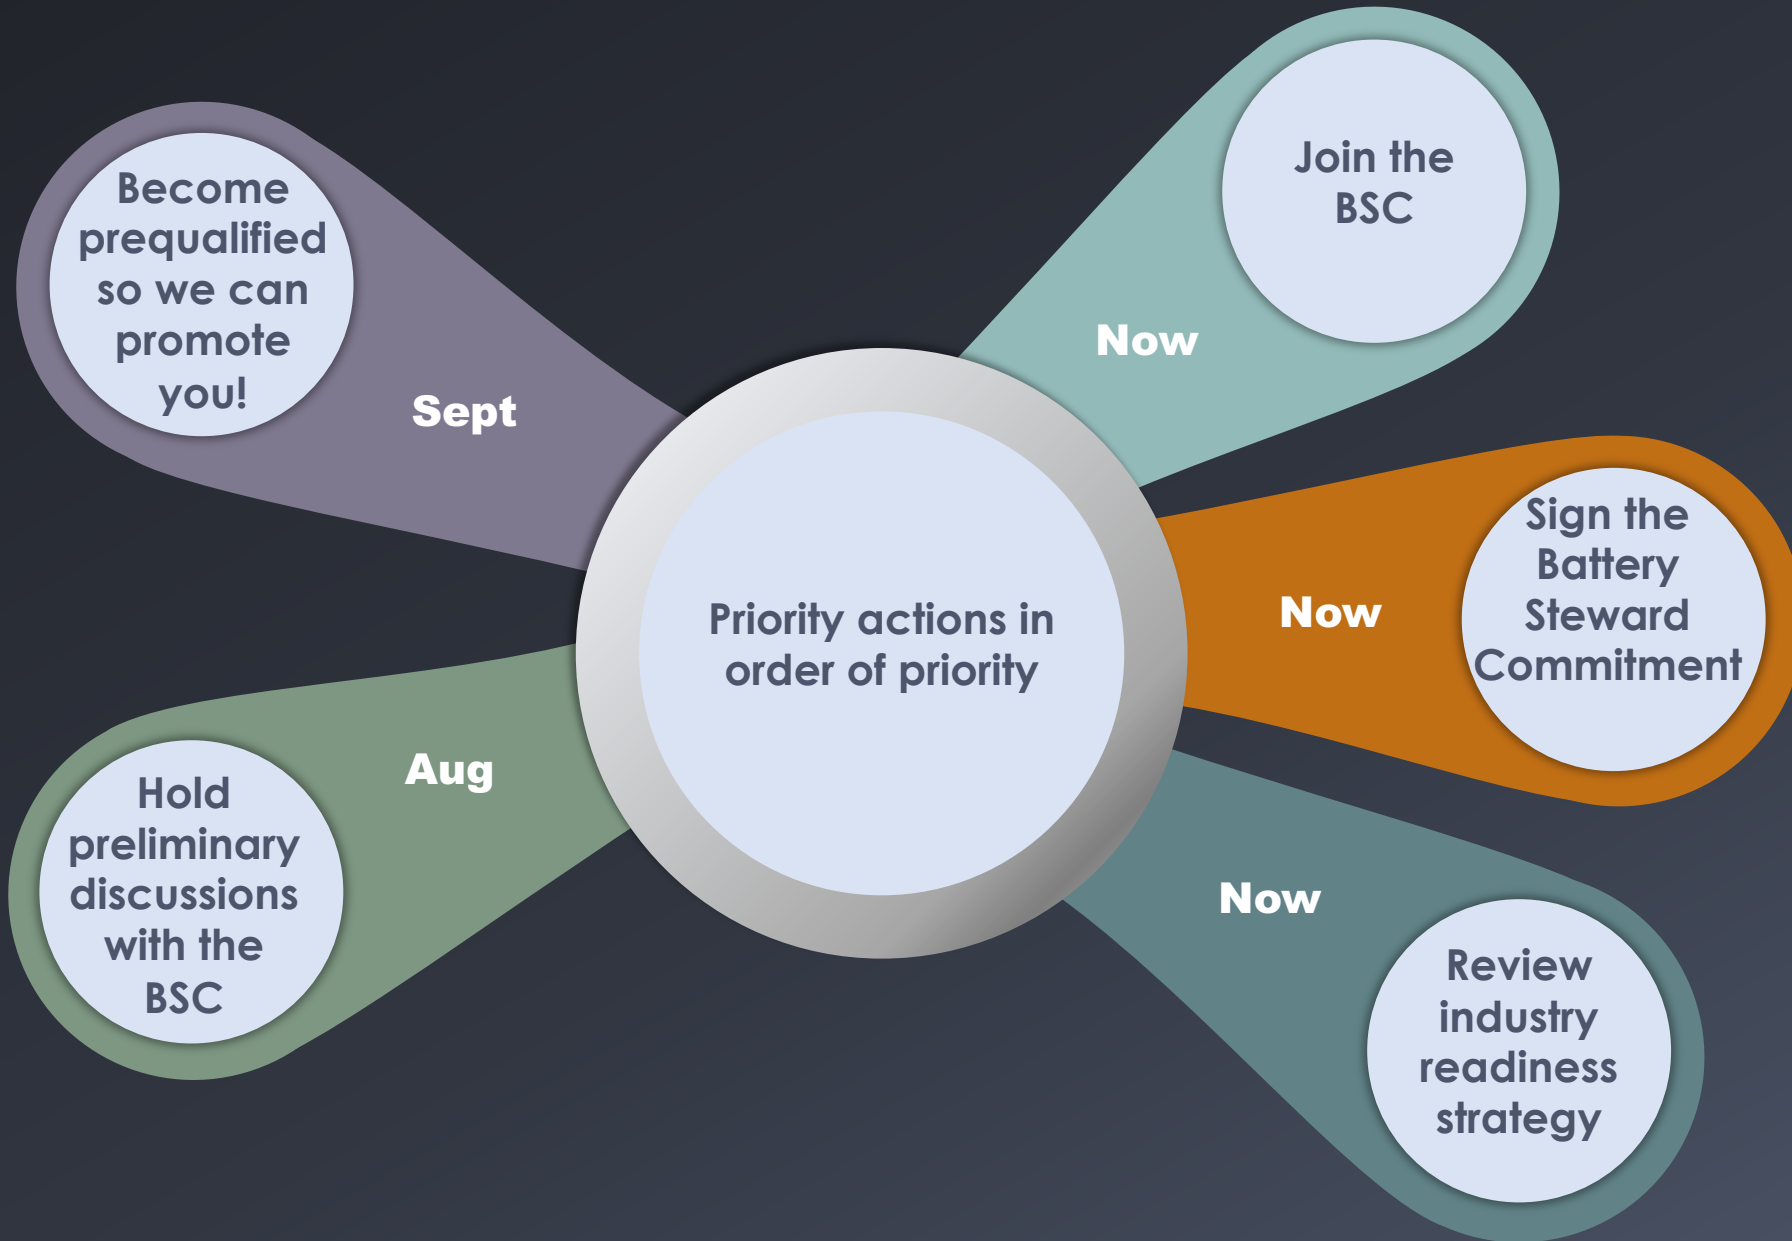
Priority actions in order of priority

Join the BSC

Now

Sign the Battery Steward Commitment

Now

Review industry readiness strategy

Now

Hold preliminary discussions with the BSC

Aug

Become prequalified so we can promote you!

Sept